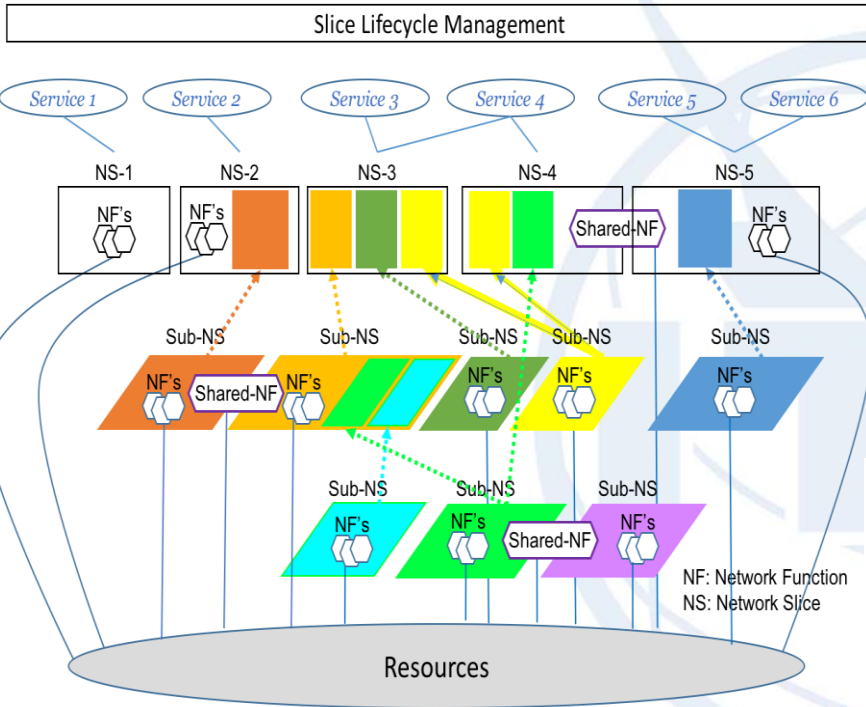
Slice Lifecycle Management

Service 1
Service 2
Service 3
Service 4
Service 5
Service 6

NS-1
NS-2
NS-3
NS-4
NS-5

NF's
NF's
Shared-NF
NF's

Sub-NS
Sub-NS
Sub-NS
Sub-NS
Sub-NS

NF's
Shared-NF
NF's
NF's
NF's
NF's

Sub-NS
Sub-NS
Sub-NS

NF's
NF's
Shared-NF
NF's

NF: Network Function
NS: Network Slice

Resources